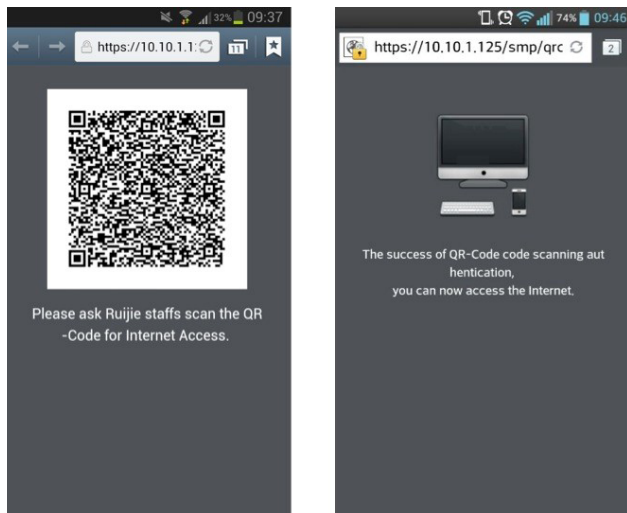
32% 09:37

https://10.10.1.1

11

Please ask Ruijie staffs scan the QR -Code for Internet Access.

74% 09:46

https://10.10.1.125/smp/qrc

2

The success of QR-Code code scanning aut hentication, you can now access the Internet.